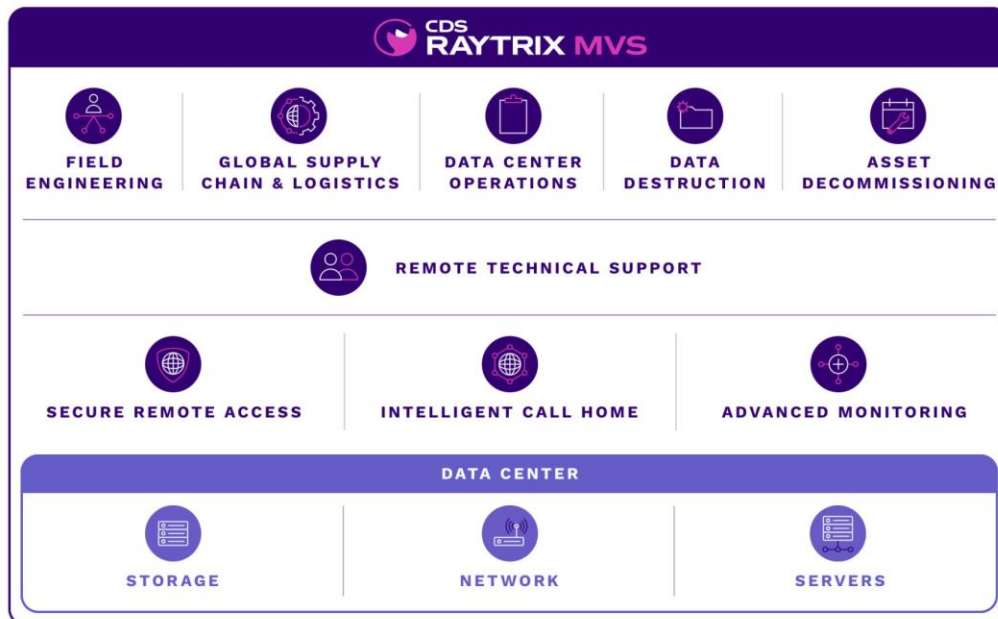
CDS RAYTRIX MVS

FIELD ENGINEERING

GLOBAL SUPPLY CHAIN & LOGISTICS

DATA CENTER OPERATIONS

DATA DESTRUCTION

ASSET DECOMMISSIONING

REMOTE TECHNICAL SUPPORT

SECURE REMOTE ACCESS

INTELLIGENT CALL HOME

ADVANCED MONITORING

DATA CENTER

STORAGE

NETWORK

SERVERS